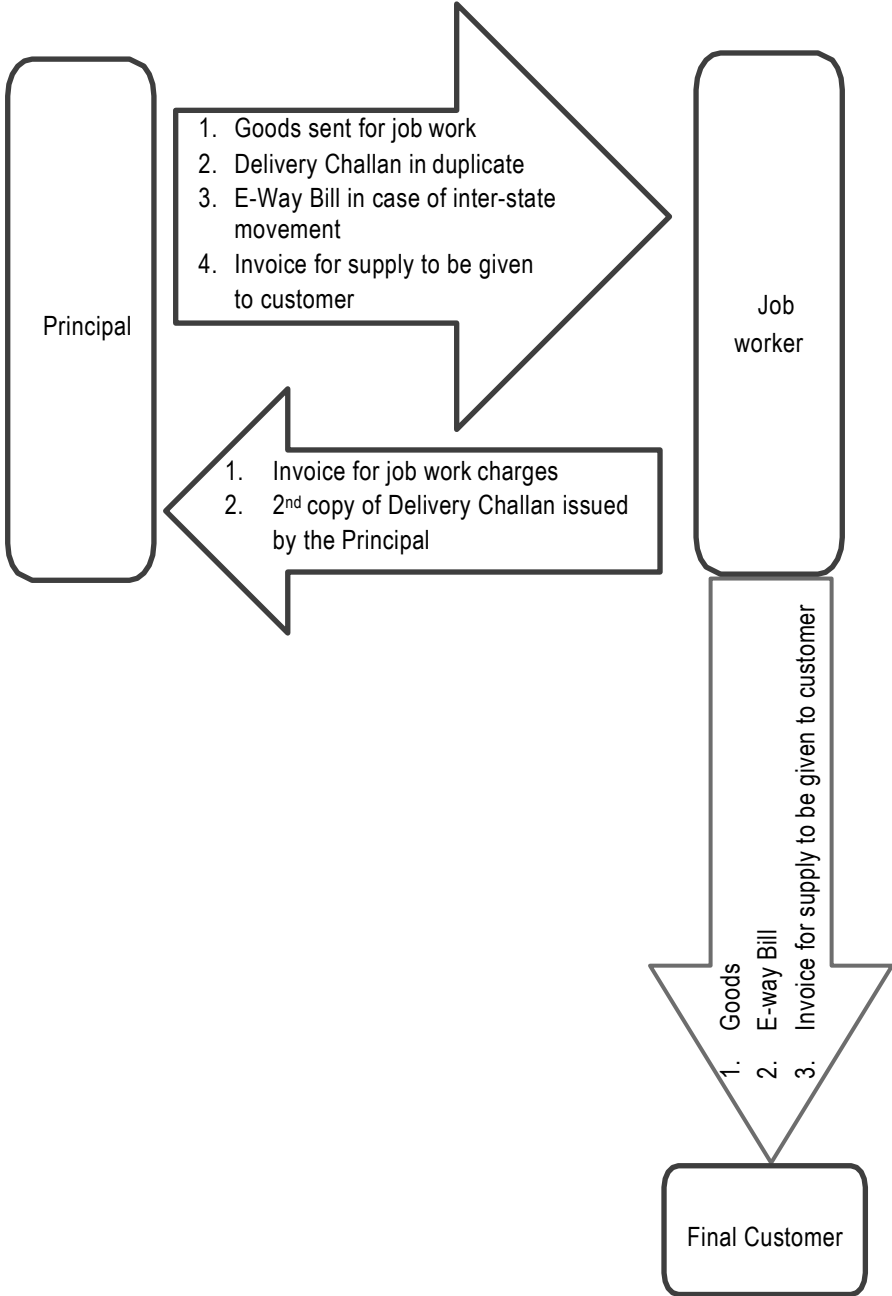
Principal

1. Goods sent for job work
2. Delivery Challan in duplicate
3. E-Way Bill in case of inter-state movement
4. Invoice for supply to be given to customer

Job worker

1. Invoice for job work charges
2. $2^{nd}$ copy of Delivery Challan issued by the Principal

1. Goods
2. E-way Bill
3. Invoice for supply to be given to customer

Final Customer